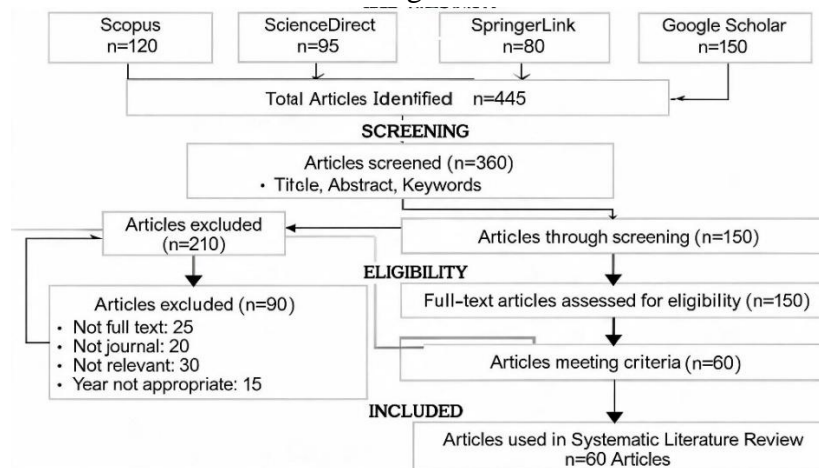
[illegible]

Scopus
n=120

ScienceDirect
n=95

SpringerLink
n=80

Google Scholar
n=150

Total Articles Identified n=445

SCREENING

Articles screened (n=360)
• Titcle, Abstract, Keywords

Articles excluded
(n=210)

Articles through screening (n=150)

ELIGIBILITY

Articles excluded (n=90)
• Not full text: 25
• Not journal: 20
• Not relevant: 30
• Year not appropriate: 15

Full-text articles assessed for eligibility (n=150)

Articles meeting criteria (n=60)

INCLUDED

Articles used in Systematic Literature Review
n=60 Articles